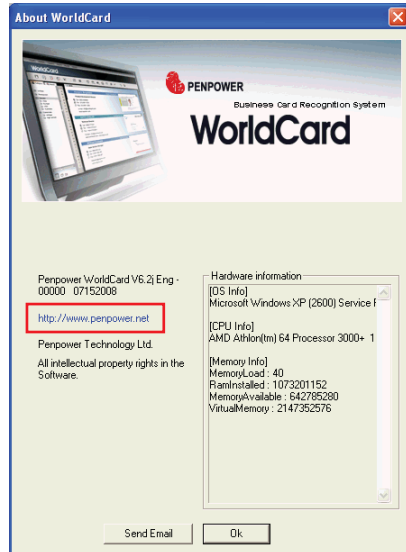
About WorldCard

PENPOWER
Business Card Recognition System
WorldCard

Penpower WorldCard V6.2j Eng - 00000 07152008

http://www.penpower.net

Penpower Technology Ltd.

All intellectual property rights in the Software.

Hardware information
[OS Info]
Microsoft Windows XP (2600) Service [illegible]

[CPU Info]
AMD Athlon(tm) 64 Processor 3000+ 1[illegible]

[Memory Info]
MemoryLoad : 40
RamInstalled : 1073201152
MemoryAvailable : 642785280
VirtualMemory : 2147352576

Send Email
Ok